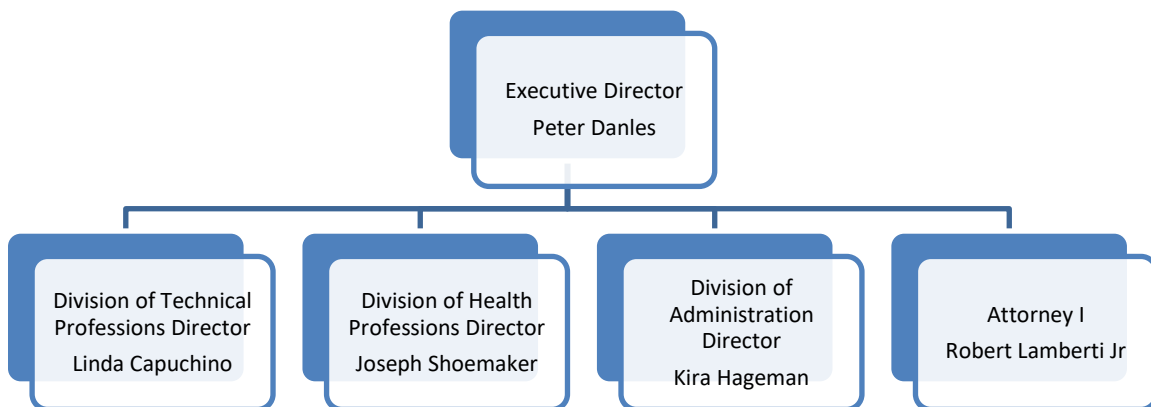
Executive Director
Peter Danles

Division of Technical Professions Director
Linda Capuchino

Division of Health Professions Director
Joseph Shoemaker

Division of Administration Director
Kira Hageman

Attorney I
Robert Lamberti Jr